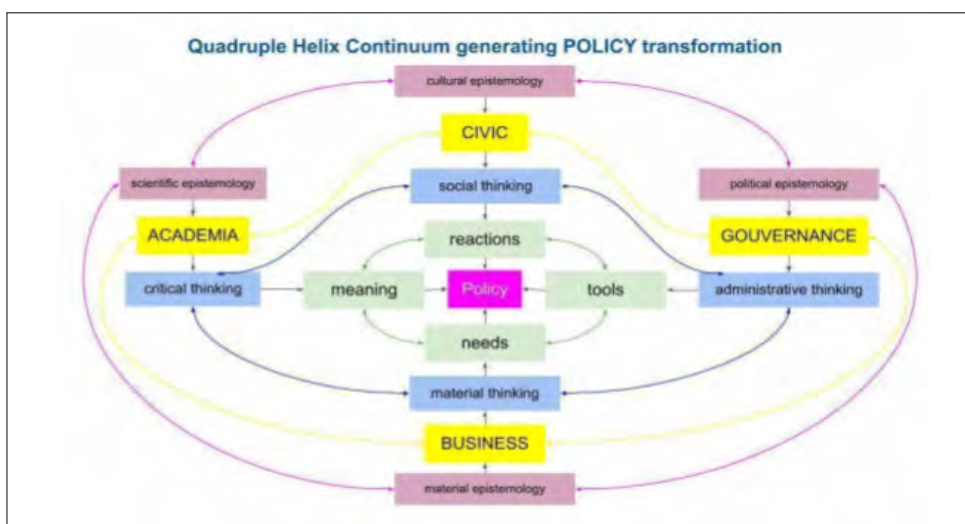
Quadruple Helix Continuum generating POLICY transformation

cultural epistemology

CIVIC

social thinking

scientific epistemology

political epistemology

ACADEMIA

GOUVERNANCE

reactions

critical thinking

meaning

Policy

tools

administrative thinking

needs

material thinking

BUSINESS

material epistemology